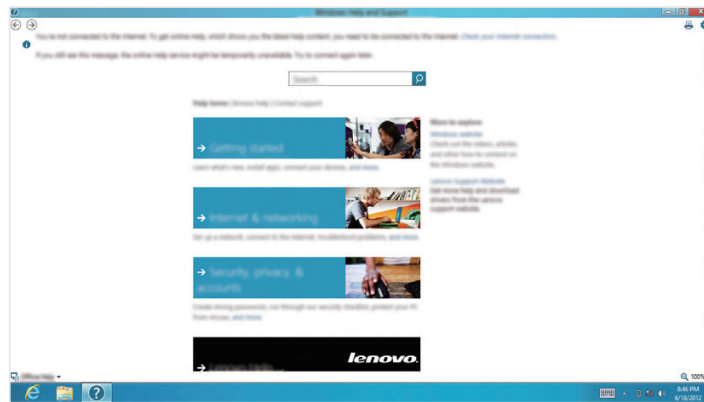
Windows Help and Support

You're not connected to the Internet. To get online Help, which shows you the latest help content, you need to be connected to the Internet. Check your Internet connection.

If you still see this message, the online Help service might be temporarily unavailable. Try to connect again later.

Search

Help home | Browse help | Contact support

→ Getting started

Learn what's new, install apps, connect your devices, and more.

→ Internet & networking

Set up a network, connect to the Internet, troubleshoot problems, and more.

→ Security, privacy, & accounts

Create strong passwords, run through our security checklist, protect your PC from viruses, and more.

lenovo.

→ Lenovo Help

More to explore

Windows website

Check out the videos, articles, and other how-to content on the Windows website.

Lenovo Support Website

Get more help and download drivers from the Lenovo support website.

Offline Help

100%

8:46 PM
6/18/2012